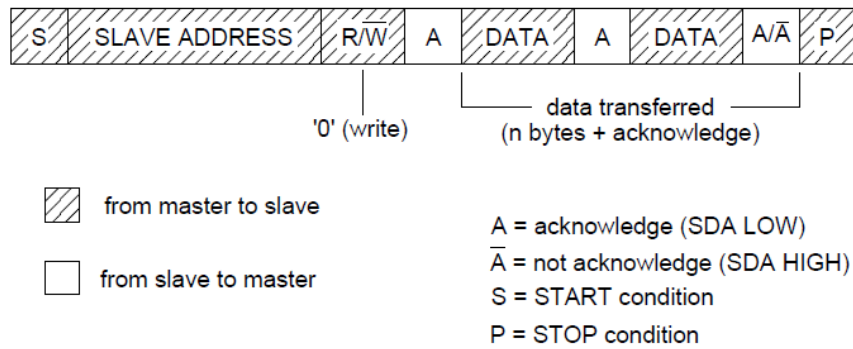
| S | SLAVE ADDRESS | R/$\overline{W}$ | A | DATA | A | DATA | A/$\overline{A}$ | P |
|---|---|---|---|---|---|---|---|---|

'0' (write)

data transferred
(n bytes + acknowledge)

from master to slave

from slave to master

A = acknowledge (SDA LOW)
$\overline{A}$ = not acknowledge (SDA HIGH)
S = START condition
P = STOP condition